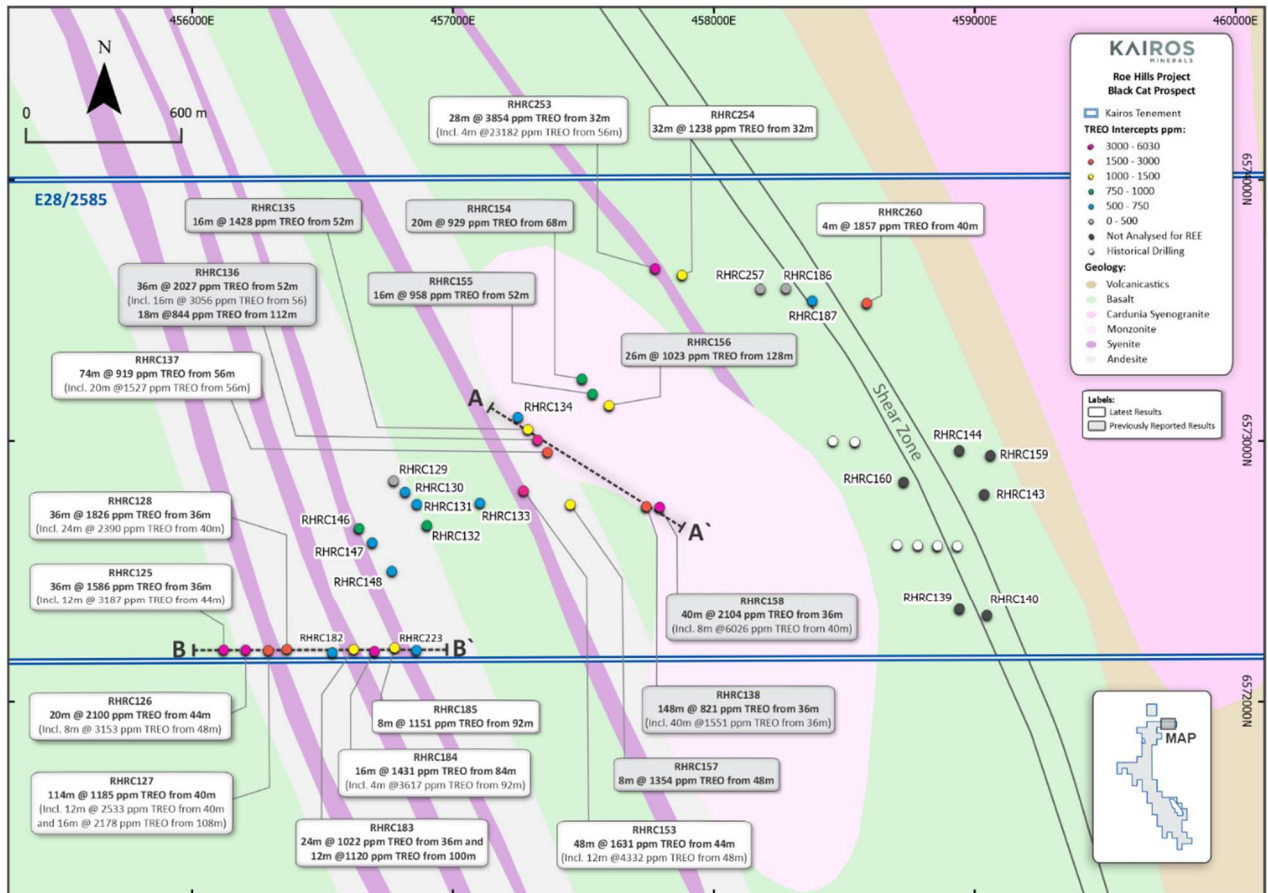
456000E
457000E
458000E
459000E
460000E

N
0
600 m

KAIROS MINERALS
Roe Hills Project
Black Cat Prospect

Kairos Tenement
TREO Intercepts ppm:
3000 - 6030
1500 - 3000
1000 - 1500
750 - 1000
500 - 750
0 - 500
Not Analysed for REE
Historical Drilling
Geology:
Volcanicastics
Basalt
Cardunia Syenogranite
Monzonite
Syenite
Andesite

Labels:
Latest Results
Previously Reported Results

6574000N
6573000N
6572000N

E28/2585

RHRC253
28m @ 3854 ppm TREO from 32m
(Incl. 4m @23182 ppm TREO from 56m)

RHRC254
32m @ 1238 ppm TREO from 32m

RHRC135
16m @ 1428 ppm TREO from 52m

RHRC154
20m @ 929 ppm TREO from 68m

RHRC260
4m @ 1857 ppm TREO from 40m

RHRC136
36m @ 2027 ppm TREO from 52m
(Incl. 16m @ 3056 ppm TREO from 56)
18m @844 ppm TREO from 112m

RHRC155
16m @ 958 ppm TREO from 52m

RHRC257
RHRC186
RHRC187

RHRC156
26m @ 1023 ppm TREO from 128m

RHRC137
74m @ 919 ppm TREO from 56m
(Incl. 20m @1527 ppm TREO from 56m)

A
RHRC134
Shear Zone
RHRC144
RHRC159
RHRC160
RHRC143
RHRC129
RHRC130
RHRC131
RHRC133
RHRC146
RHRC132
RHRC147
RHRC148
A`

RHRC128
36m @ 1826 ppm TREO from 36m
(Incl. 24m @ 2390 ppm TREO from 40m)

RHRC125
36m @ 1586 ppm TREO from 36m
(Incl. 12m @ 3187 ppm TREO from 44m)

RHRC158
40m @ 2104 ppm TREO from 36m
(Incl. 8m @6026 ppm TREO from 40m)

RHRC139
RHRC140

B
RHRC182
RHRC223
B`

RHRC126
20m @ 2100 ppm TREO from 44m
(Incl. 8m @ 3153 ppm TREO from 48m)

RHRC185
8m @ 1151 ppm TREO from 92m

RHRC138
148m @ 821 ppm TREO from 36m
(Incl. 40m @1551 ppm TREO from 36m)

MAP

RHRC184
16m @ 1431 ppm TREO from 84m
(Incl. 4m @3617 ppm TREO from 92m)

RHRC127
114m @ 1185 ppm TREO from 40m
(Incl. 12m @ 2533 ppm TREO from 40m and 16m @ 2178 ppm TREO from 108m)

RHRC157
8m @ 1354 ppm TREO from 48m

RHRC183
24m @ 1022 ppm TREO from 36m and 12m @1120 ppm TREO from 100m

RHRC153
48m @ 1631 ppm TREO from 44m
(Incl. 12m @4332 ppm TREO from 48m)